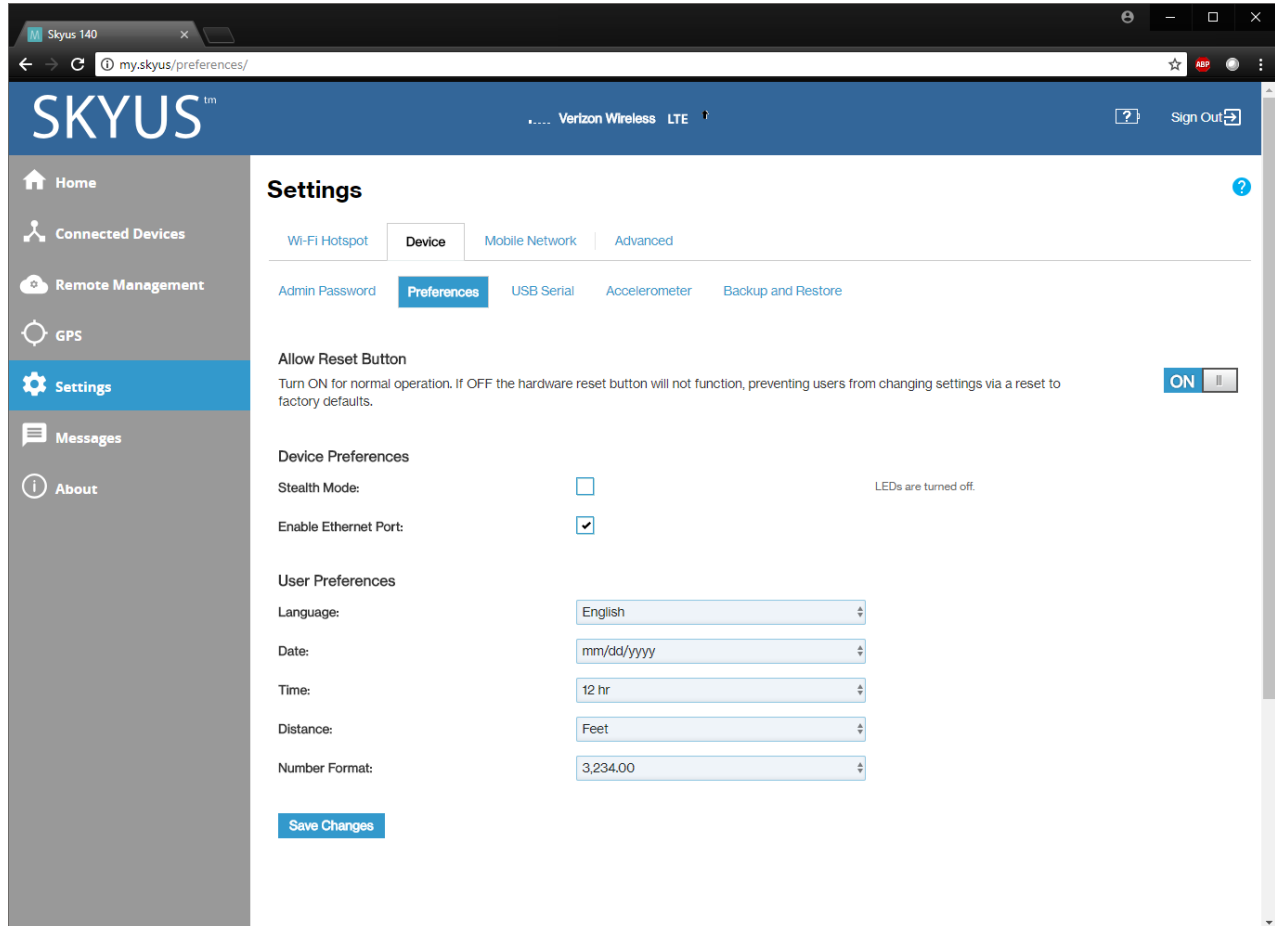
Skyus 140

my.skyus/preferences/

ABP

SKYUS tm

Verizon Wireless LTE

?

Sign Out

Home

Connected Devices

Remote Management

GPS

Settings

Messages

About

Settings

?

Wi-Fi Hotspot | Device | Mobile Network | Advanced

Admin Password | Preferences | USB Serial | Accelerometer | Backup and Restore

Allow Reset Button

Turn ON for normal operation. If OFF the hardware reset button will not function, preventing users from changing settings via a reset to factory defaults.

ON

Device Preferences

Stealth Mode:

LEDs are turned off.

Enable Ethernet Port:

User Preferences

Language: English

Date: mm/dd/yyyy

Time: 12 hr

Distance: Feet

Number Format: 3,234.00

Save Changes